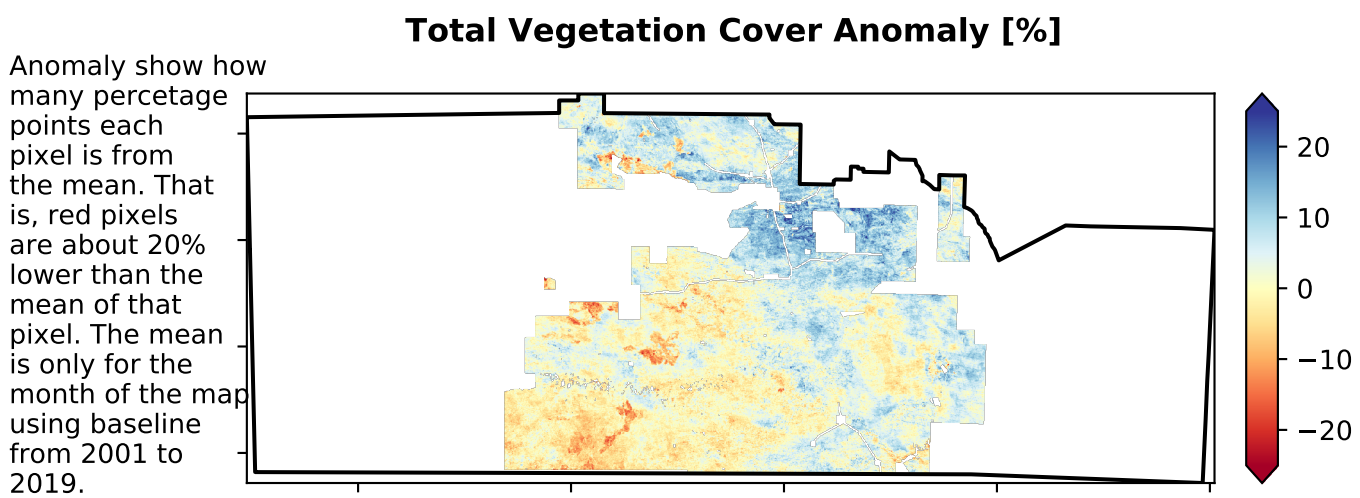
Total Vegetation Cover Anomaly [%]

Anomaly show how many percetage points each pixel is from the mean. That is, red pixels are about 20% lower than the mean of that pixel. The mean is only for the month of the map using baseline from 2001 to 2019.

20
10
0
−10
−20